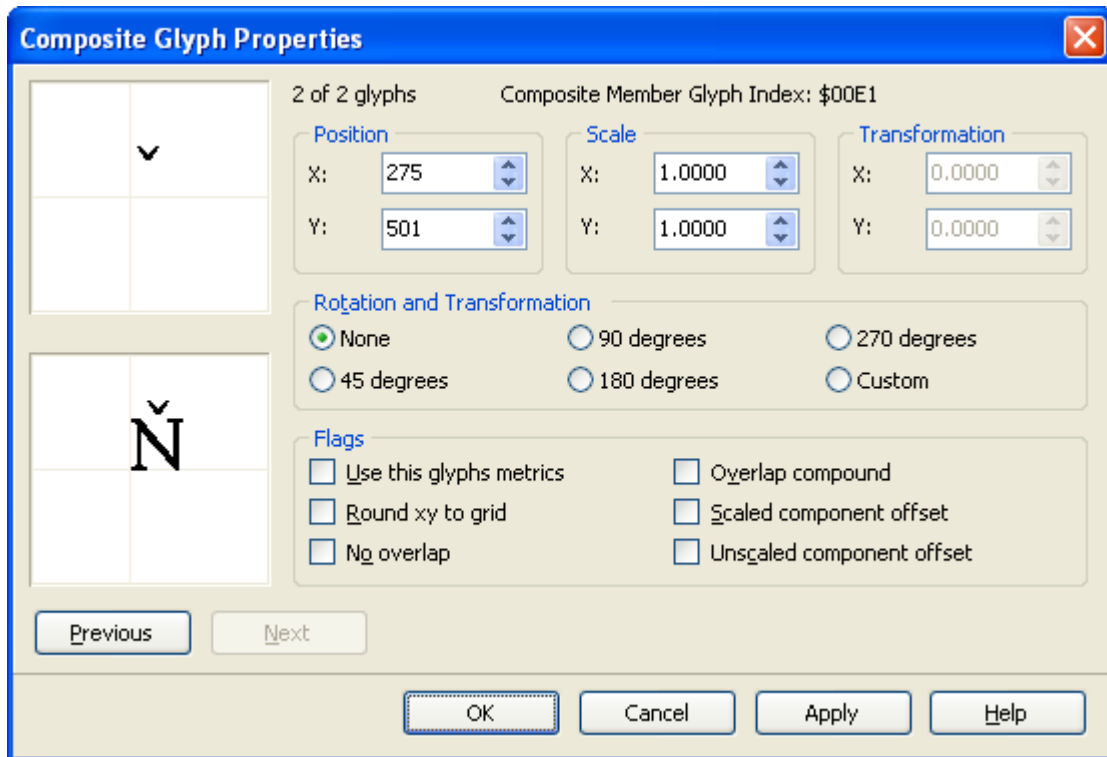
Composite Glyph Properties

ˇ

Ň

2 of 2 glyphs

Composite Member Glyph Index: $00E1

Position

X: 275

Y: 501

Scale

X: 1.0000

Y: 1.0000

Transformation

X: 0.0000

Y: 0.0000

Rotation and Transformation

None

90 degrees

270 degrees

45 degrees

180 degrees

Custom

Flags

Use this glyphs metrics

Overlap compound

Round xy to grid

Scaled component offset

No overlap

Unscaled component offset

Previous

Next

OK

Cancel

Apply

Help